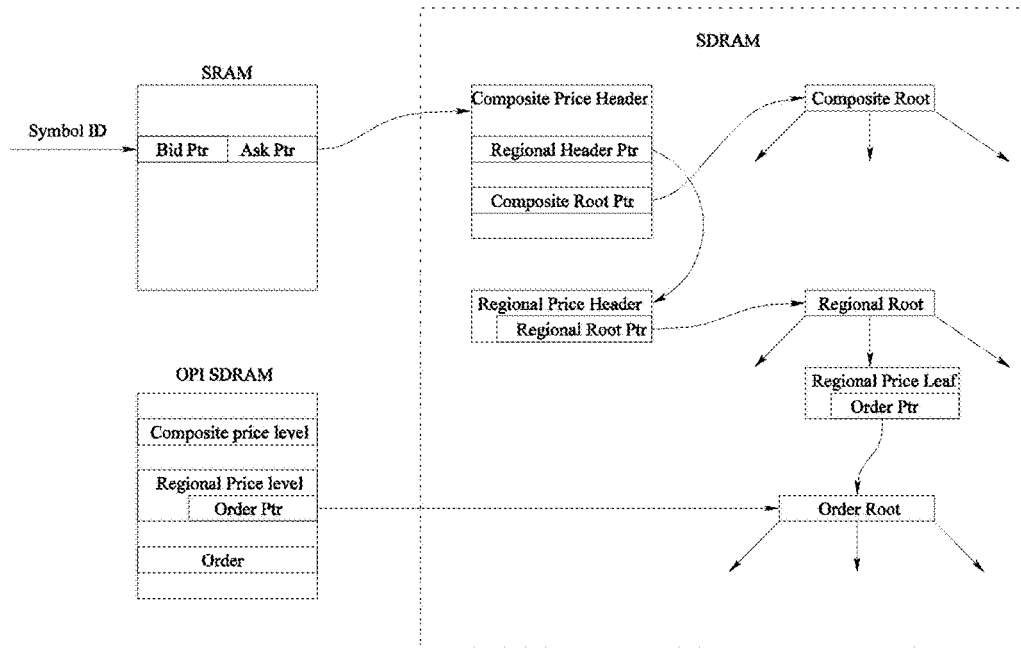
SDRAM

SRAM

Symbol ID

Bid Ptr

Ask Ptr

Composite Price Header

Regional Header Ptr

Composite Root Ptr

Composite Root

Regional Price Header

Regional Root Ptr

Regional Root

Regional Price Leaf

Order Ptr

OPI SDRAM

Composite price level

Regional Price level

Order Ptr

Order

Order Root